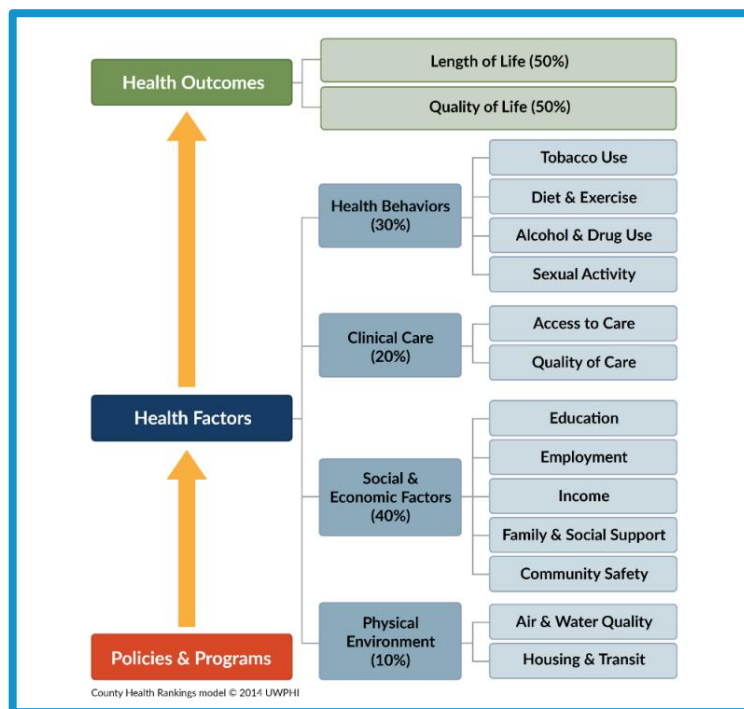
Health Outcomes

Length of Life (50%)

Quality of Life (50%)

Health Behaviors (30%)

Tobacco Use

Diet & Exercise

Alcohol & Drug Use

Sexual Activity

Clinical Care (20%)

Access to Care

Quality of Care

Health Factors

Social & Economic Factors (40%)

Education

Employment

Income

Family & Social Support

Community Safety

Physical Environment (10%)

Air & Water Quality

Housing & Transit

Policies & Programs

County Health Rankings model © 2014 UWPHI